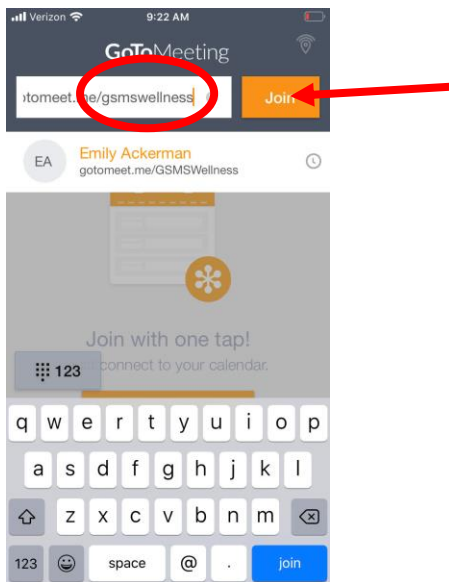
Verizon 9:22 AM

GoToMeeting

otomeet.me/gsmswellness

Join

EA Emily Ackerman
gotomeet.me/GSMSWellness

Join with one tap!
connect to your calendar.

123

q w e r t y u i o p
a s d f g h j k l
z x c v b n m
123 space @ . join